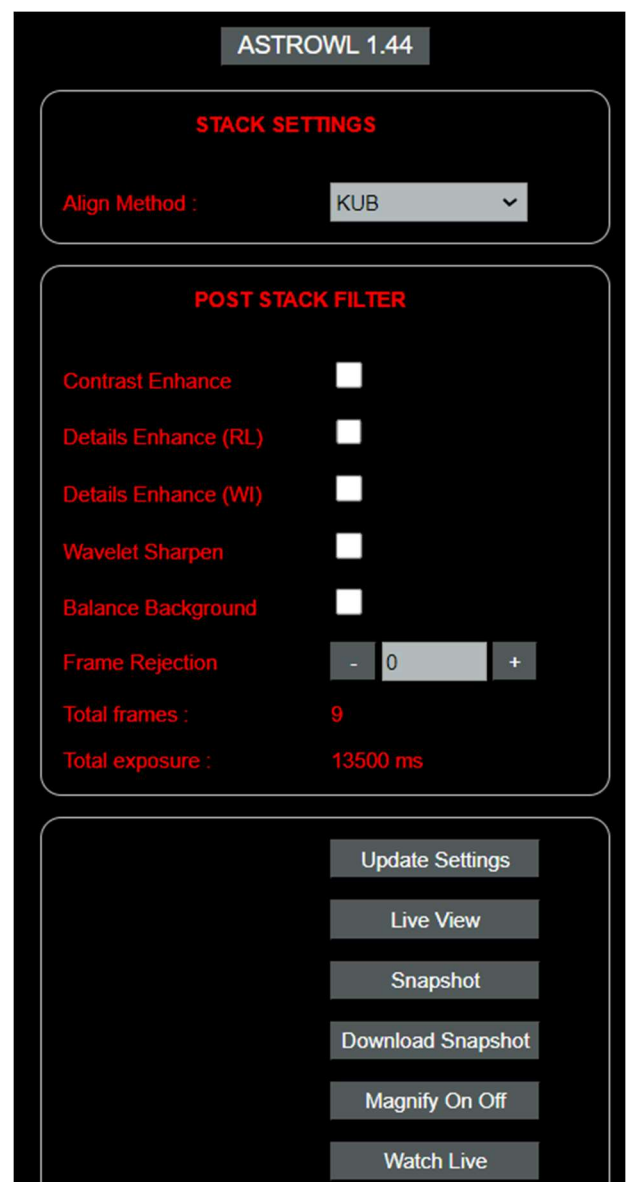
ASTROWL 1.44

STACK SETTINGS

Align Method : KUB

POST STACK FILTER

Contrast Enhance

Details Enhance (RL)

Details Enhance (WI)

Wavelet Sharpen

Balance Background

Frame Rejection - 0 +

Total frames : 9

Total exposure : 13500 ms

Update Settings

Live View

Snapshot

Download Snapshot

Magnify On Off

Watch Live